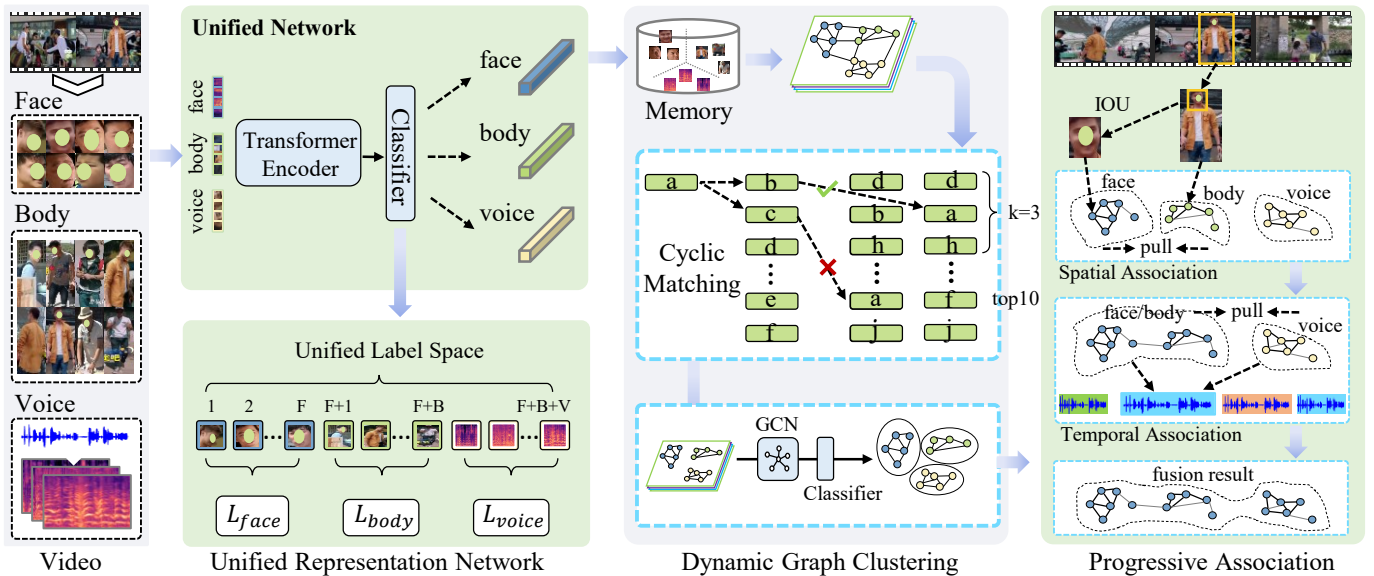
Face

Body

Voice

Video

Unified Network

face

body

voice

Transformer Encoder

Classifier

face

body

voice

Unified Label Space

1 2 F F+1 F+B F+B+V

$L_{face}$ $L_{body}$ $L_{voice}$

Unified Representation Network

Memory

a b d d
c b a
d h h
e a f
f j j

Cyclic Matching

k=3

top10

GCN

Classifier

Dynamic Graph Clustering

IOU

face

body

voice

pull

Spatial Association

face/body

pull

voice

Temporal Association

fusion result

Progressive Association